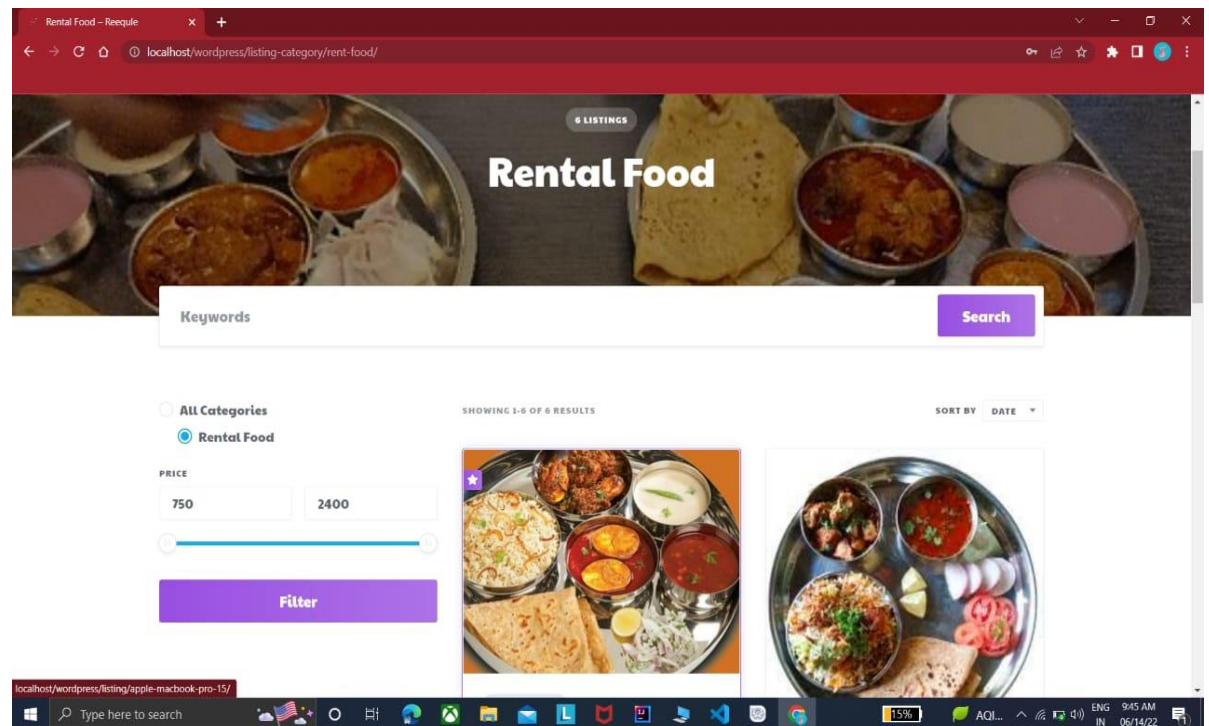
Rental Food – Reequle

localhost/wordpress/listing-category/rent-food/

6 LISTINGS

Rental Food

Keywords

Search

All Categories

Rental Food

PRICE

750

2400

Filter

SHOWING 1-6 OF 6 RESULTS

SORT BY DATE

localhost/wordpress/listing/apple-macbook-pro-15/

Type here to search

15%

AQI...

ENG IN

9:45 AM 06/14/22